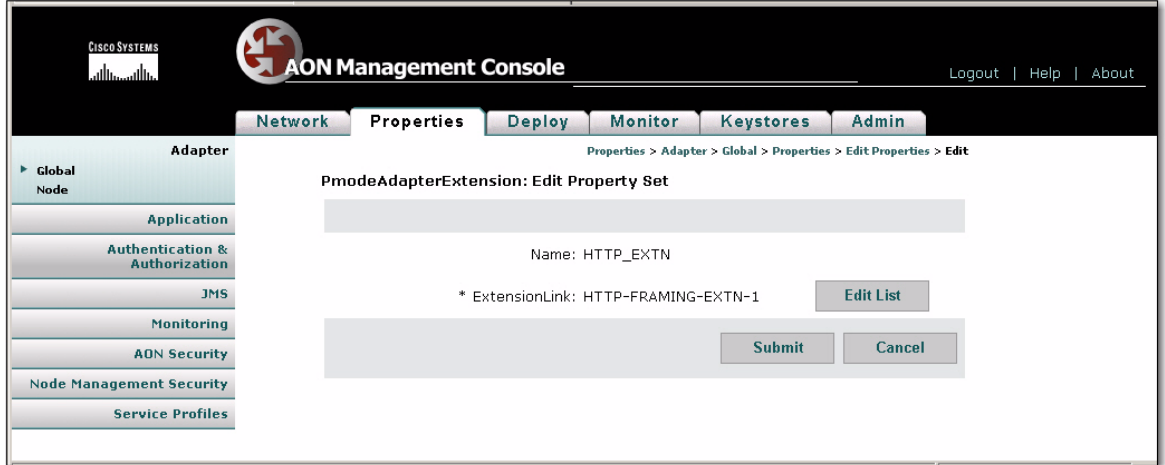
CISCO SYSTEMS

AON Management Console

Logout | Help | About

Network | Properties | Deploy | Monitor | Keystores | Admin

Adapter
Global
Node

Application

Authentication & Authorization

JMS

Monitoring

AON Security

Node Management Security

Service Profiles

Properties > Adapter > Global > Properties > Edit Properties > Edit

PmodeAdapterExtension: Edit Property Set

Name: HTTP_EXTN

* ExtensionLink: HTTP-FRAMING-EXTN-1

Edit List

Submit

Cancel